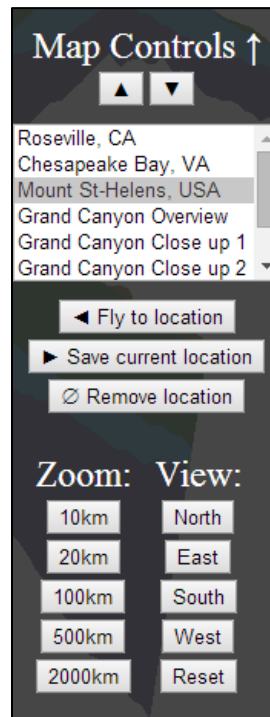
Map Controls ↑

▲ ▼

Roseville, CA
Chesapeake Bay, VA
Mount St-Helens, USA
Grand Canyon Overview
Grand Canyon Close up 1
Grand Canyon Close up 2

◄ Fly to location

► Save current location

∅ Remove location

Zoom:

10km
20km
100km
500km
2000km

View:

North
East
South
West
Reset